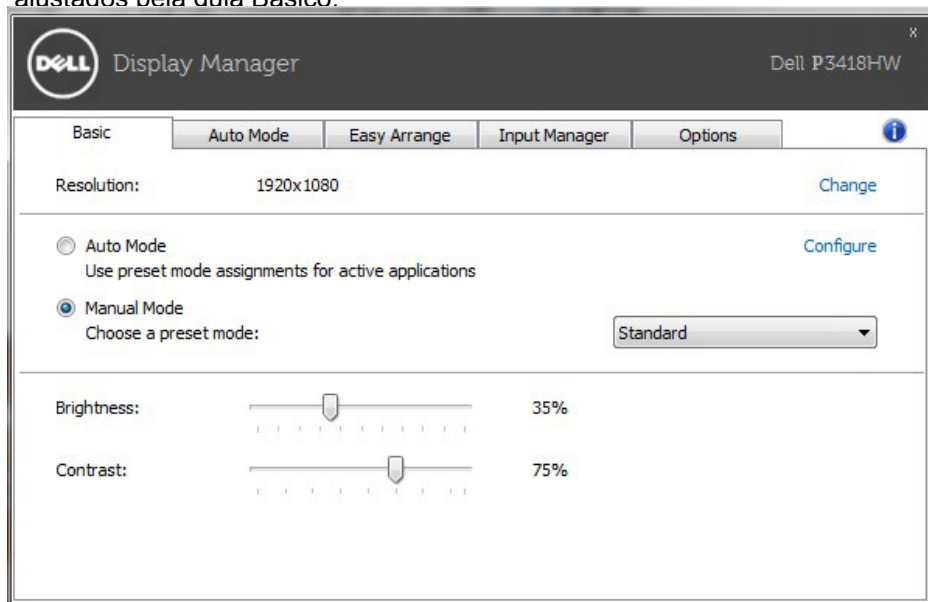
ajustados pela guia Básico.

DELL Display Manager Dell P3418HW

x

Basic Auto Mode Easy Arrange Input Manager Options

Resolution: 1920x1080 Change

Auto Mode
Use preset mode assignments for active applications

Configure

Manual Mode
Choose a preset mode:

Standard

Brightness: 35%

Contrast: 75%